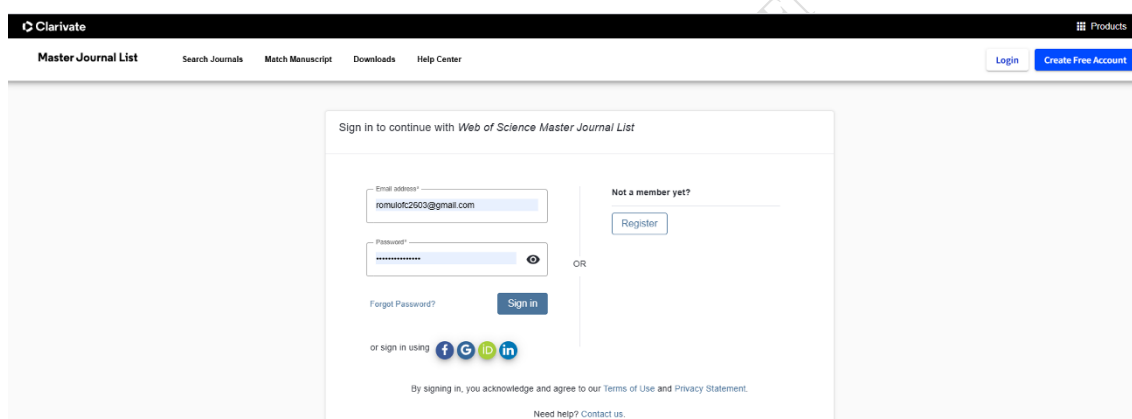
Clarivate

Products

Master Journal List

Search Journals

Match Manuscript

Downloads

Help Center

Login

Create Free Account

Sign in to continue with *Web of Science Master Journal List*

Email address*

romulofc2603@gmail.com

Password*

•••••••••••••••

OR

Not a member yet?

Register

Forgot Password?

Sign in

or sign in using

By signing in, you acknowledge and agree to our Terms of Use and Privacy Statement.

Need help? Contact us.